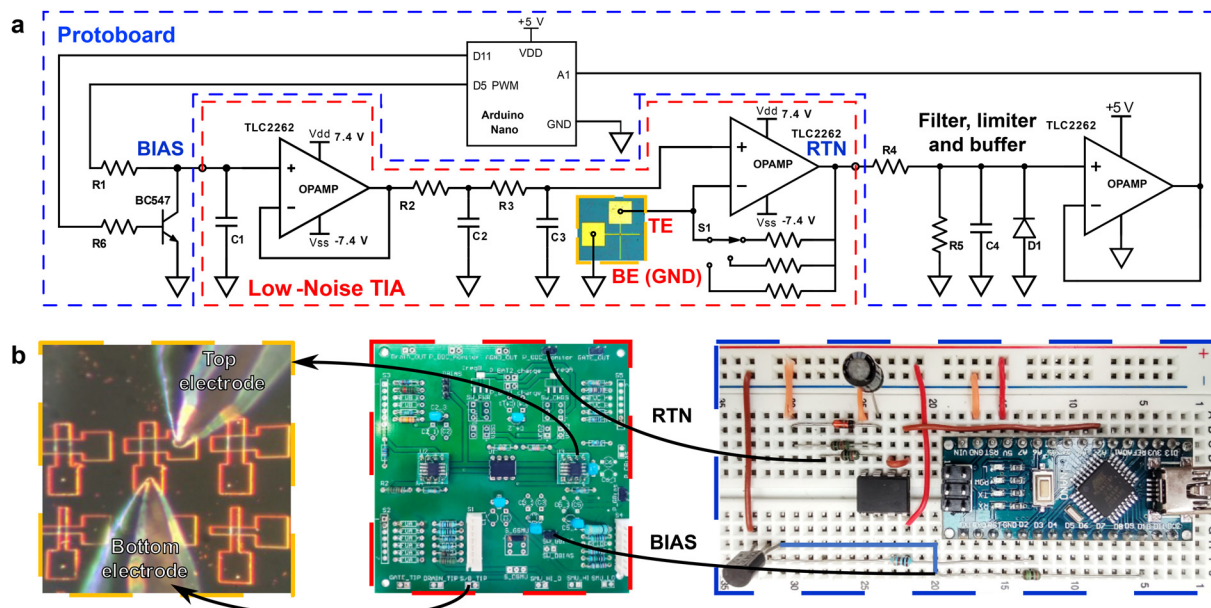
a

Protoboard

+5 V
VDD
D11
A1
D5 PWM
Arduino Nano
GND

BIAS
TLC2262
Vdd 7.4 V
OPAMP
Vss -7.4 V
R1
BC547
R6
C1
R2
R3
C2
C3
TE
BE (GND)
Low -Noise TIA

Vdd 7.4 V
TLC2262
OPAMP
RTN
Vss -7.4 V
S1
R4
Filter, limiter and buffer
TLC2262
+5 V
OPAMP
R5
C4
D1

b

Top electrode
Bottom electrode

RTN
BIAS